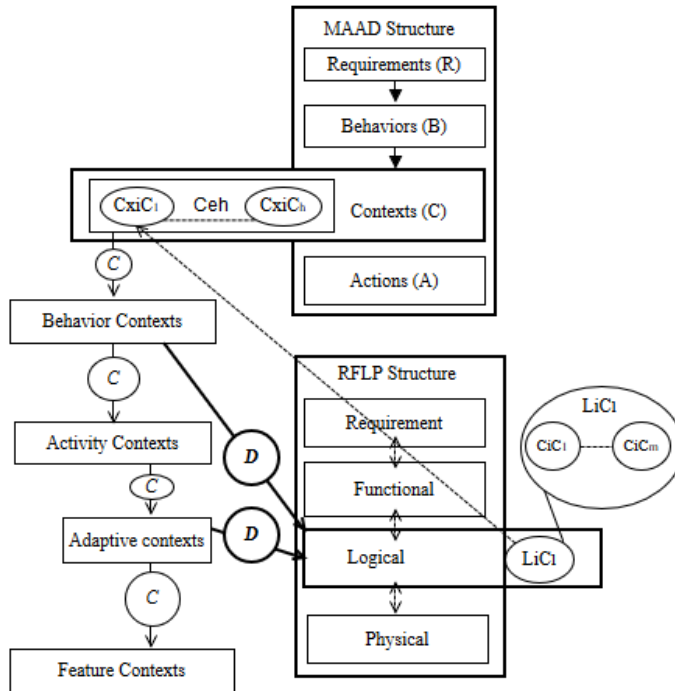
MAAD Structure

Requirements (R)

Behaviors (B)

$CxiC_1$ Ceh $CxiC_h$

Contexts (C)

Actions (A)

C

Behavior Contexts

C

Activity Contexts

C

Adaptive contexts

C

Feature Contexts

D

D

RFLP Structure

Requirement

Functional

Logical

$LiC_1$

Physical

$LiC_1$

$CiC_1$

$CiC_m$